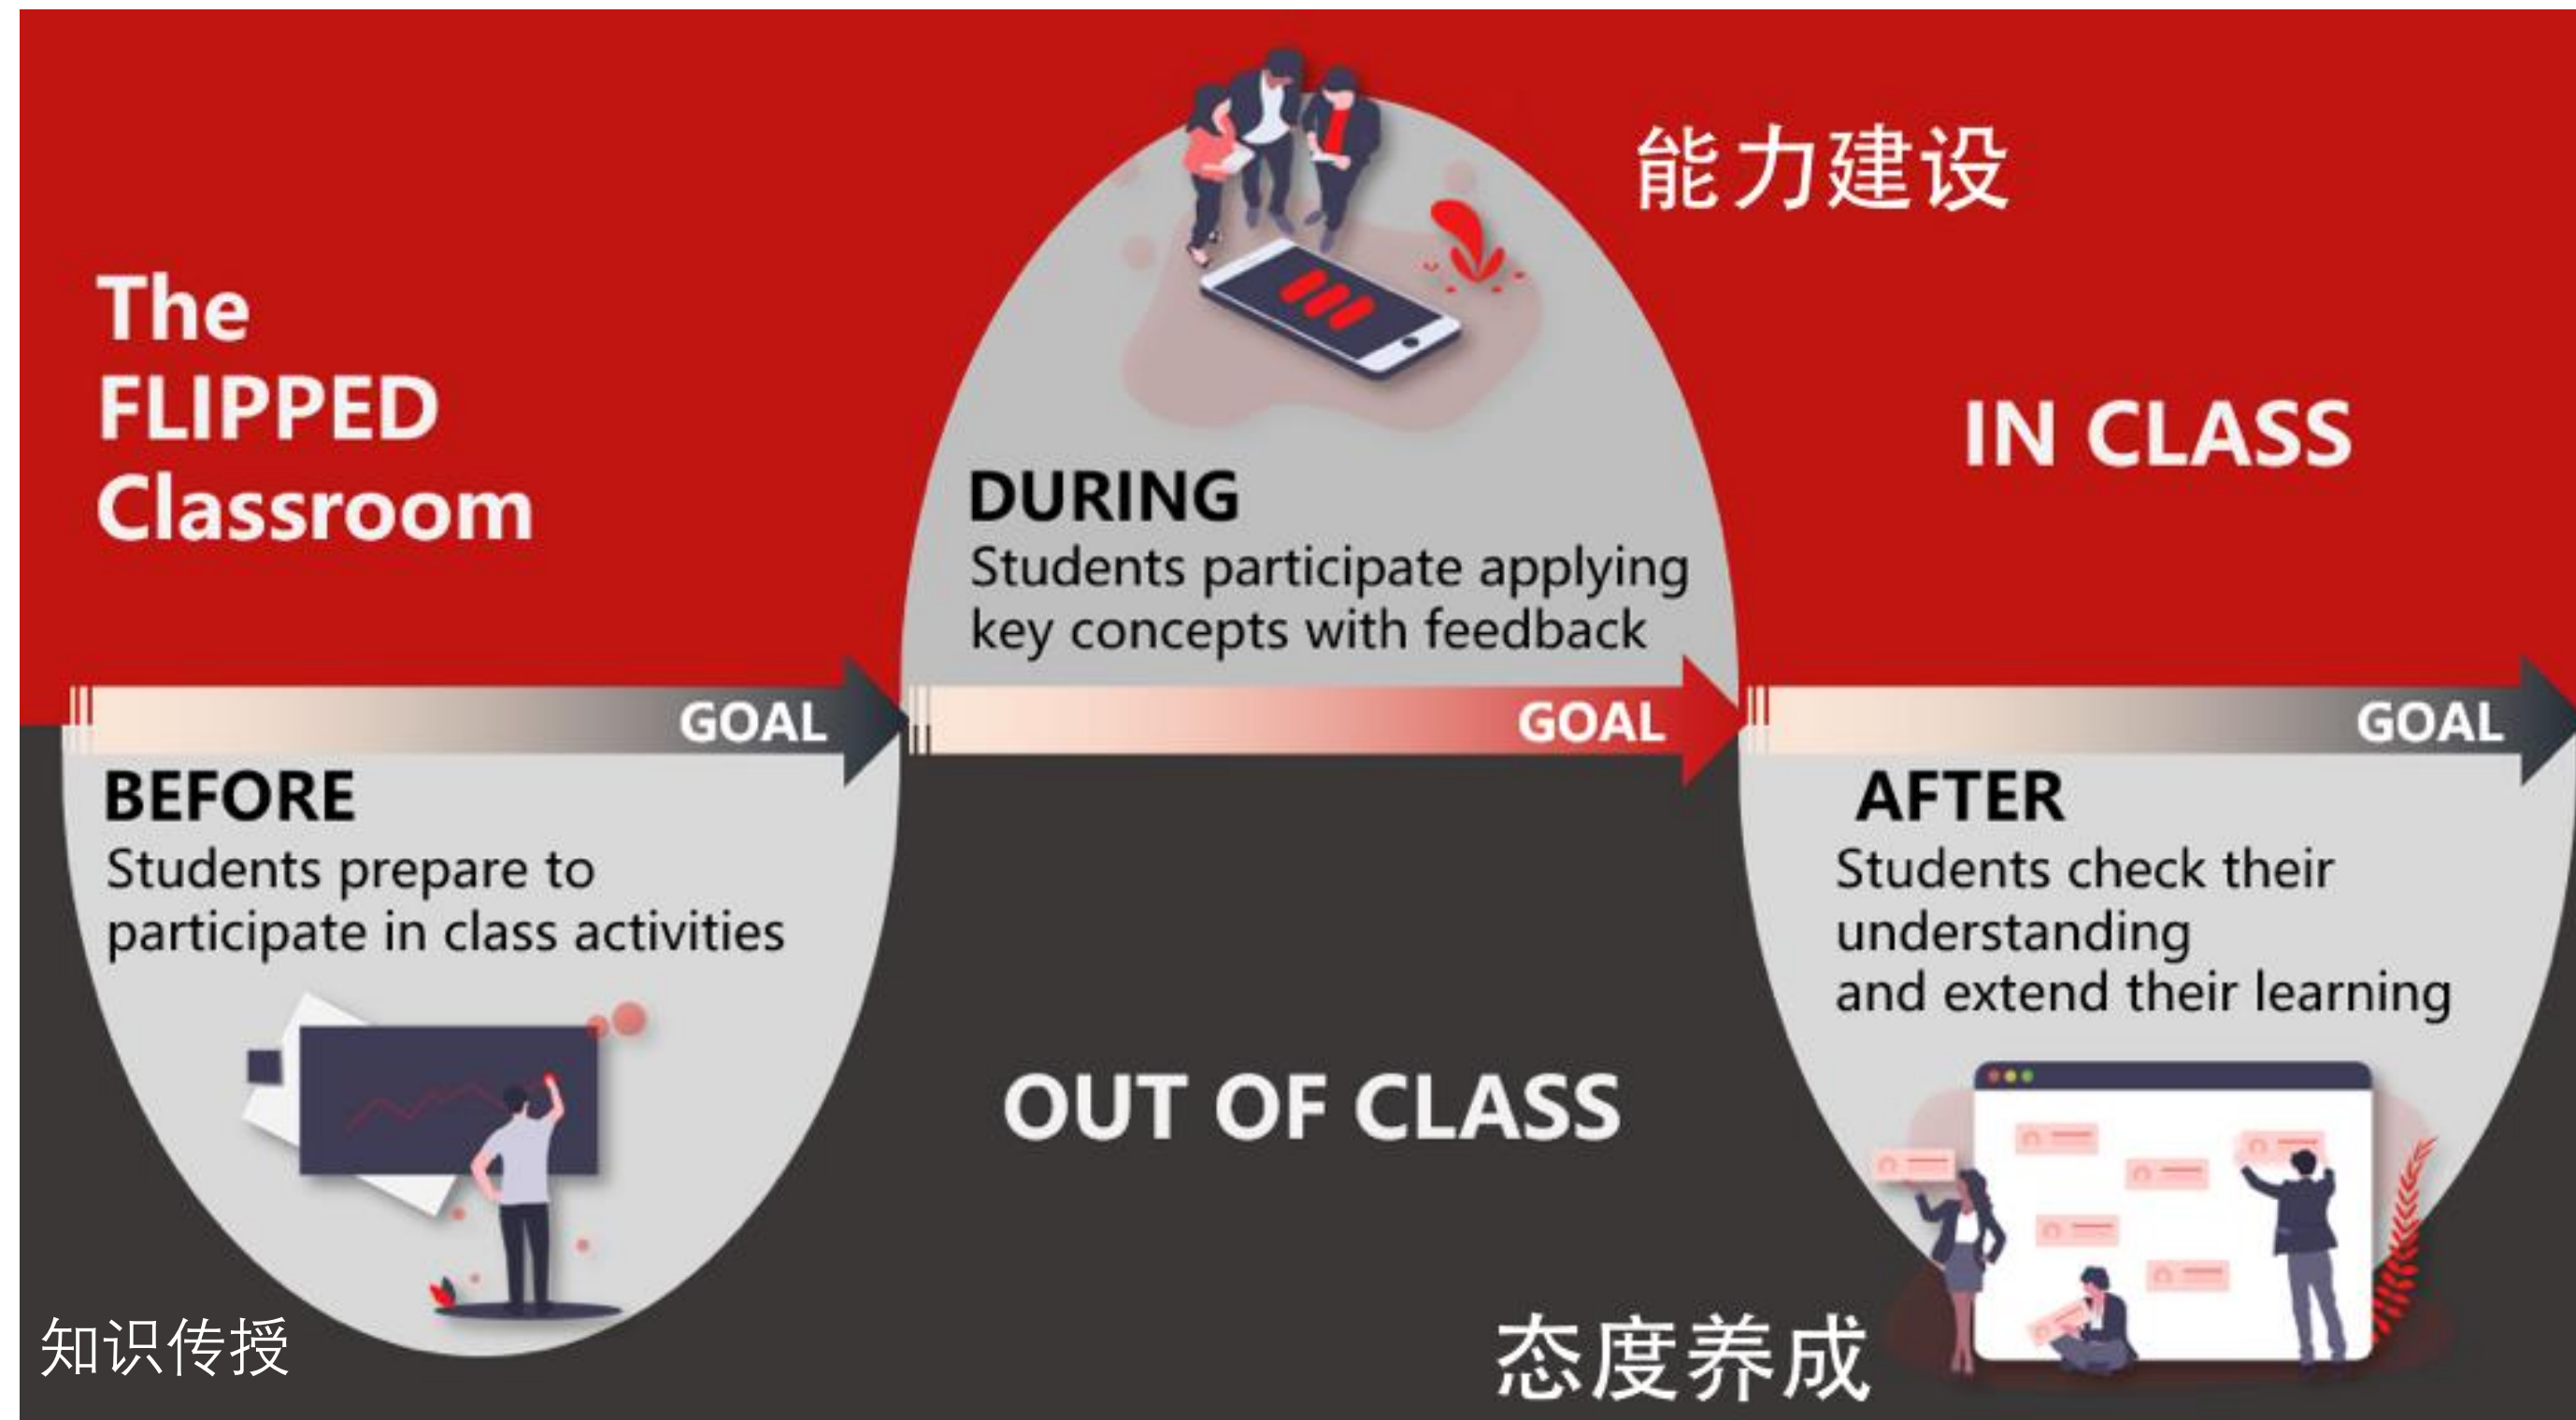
The FLIPPED Classroom

能力建设

IN CLASS

DURING
Students participate applying key concepts with feedback

GOAL

GOAL

GOAL

BEFORE
Students prepare to participate in class activities

AFTER
Students check their understanding and extend their learning

OUT OF CLASS

知识传授

态度养成